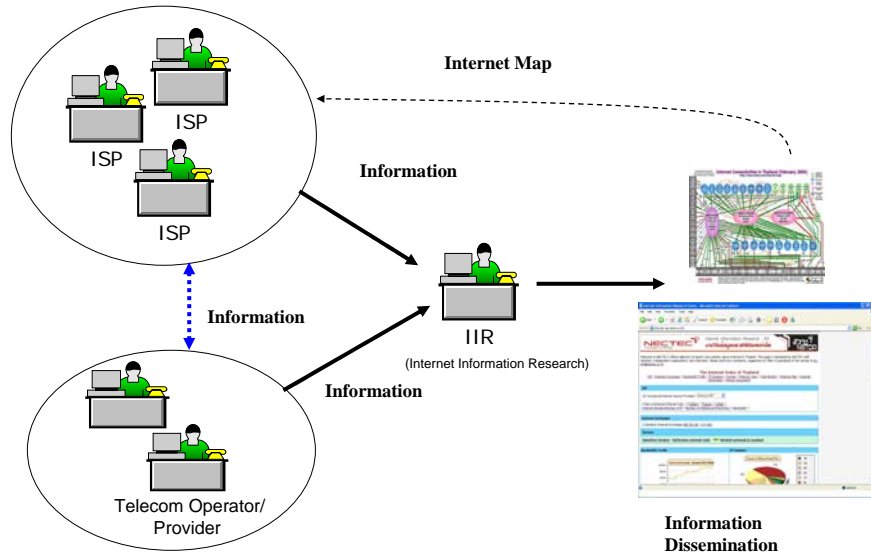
Internet Map

ISP

ISP

ISP

Information

Information

IIR

(Internet Information Research)

Information

Telecom Operator/ Provider

Internet Connectivity in Thailand (February 2005)

NECTEC

The Internet Index of Thailand

Information Dissemination